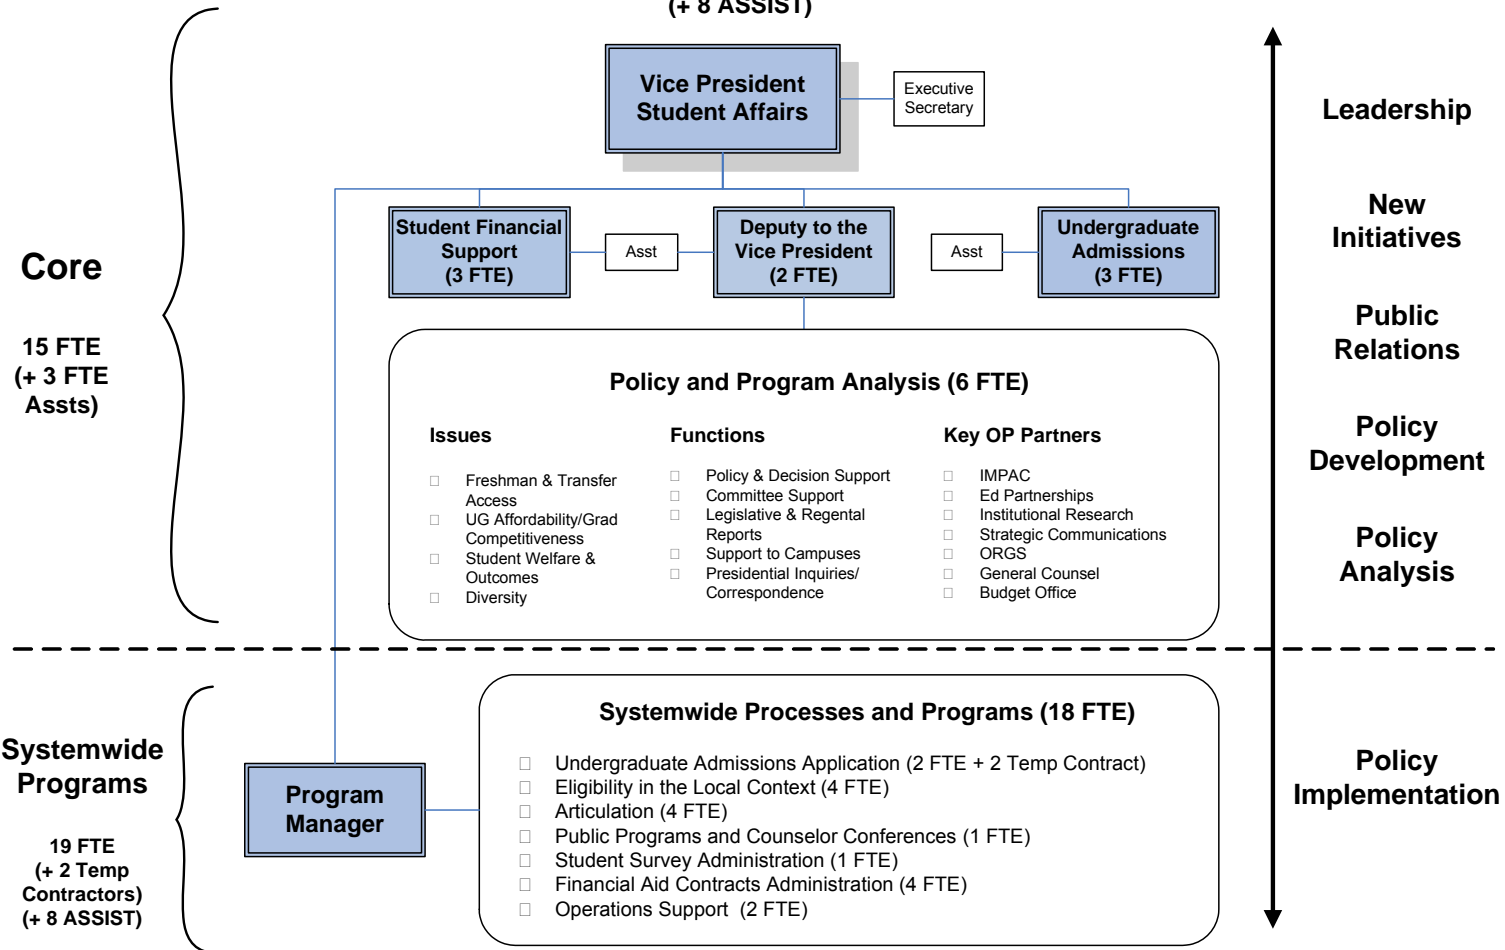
(+ 8 ASSIST)

Vice President Student Affairs

Executive Secretary

Student Financial Support (3 FTE)

Asst

Deputy to the Vice President (2 FTE)

Asst

Undergraduate Admissions (3 FTE)

Core

15 FTE (+ 3 FTE Assts)

Policy and Program Analysis (6 FTE)

Issues

Freshman & Transfer Access
UG Affordability/Grad Competitiveness
Student Welfare & Outcomes
Diversity

Functions

Policy & Decision Support
Committee Support
Legislative & Regental Reports
Support to Campuses
Presidential Inquiries/ Correspondence

Key OP Partners

IMPAC
Ed Partnerships
Institutional Research
Strategic Communications
ORGS
General Counsel
Budget Office

Leadership

New Initiatives

Public Relations

Policy Development

Policy Analysis

Systemwide Programs

19 FTE (+ 2 Temp Contractors) (+ 8 ASSIST)

Program Manager

Systemwide Processes and Programs (18 FTE)

Undergraduate Admissions Application (2 FTE + 2 Temp Contract)
Eligibility in the Local Context (4 FTE)
Articulation (4 FTE)
Public Programs and Counselor Conferences (1 FTE)
Student Survey Administration (1 FTE)
Financial Aid Contracts Administration (4 FTE)
Operations Support (2 FTE)

Policy Implementation